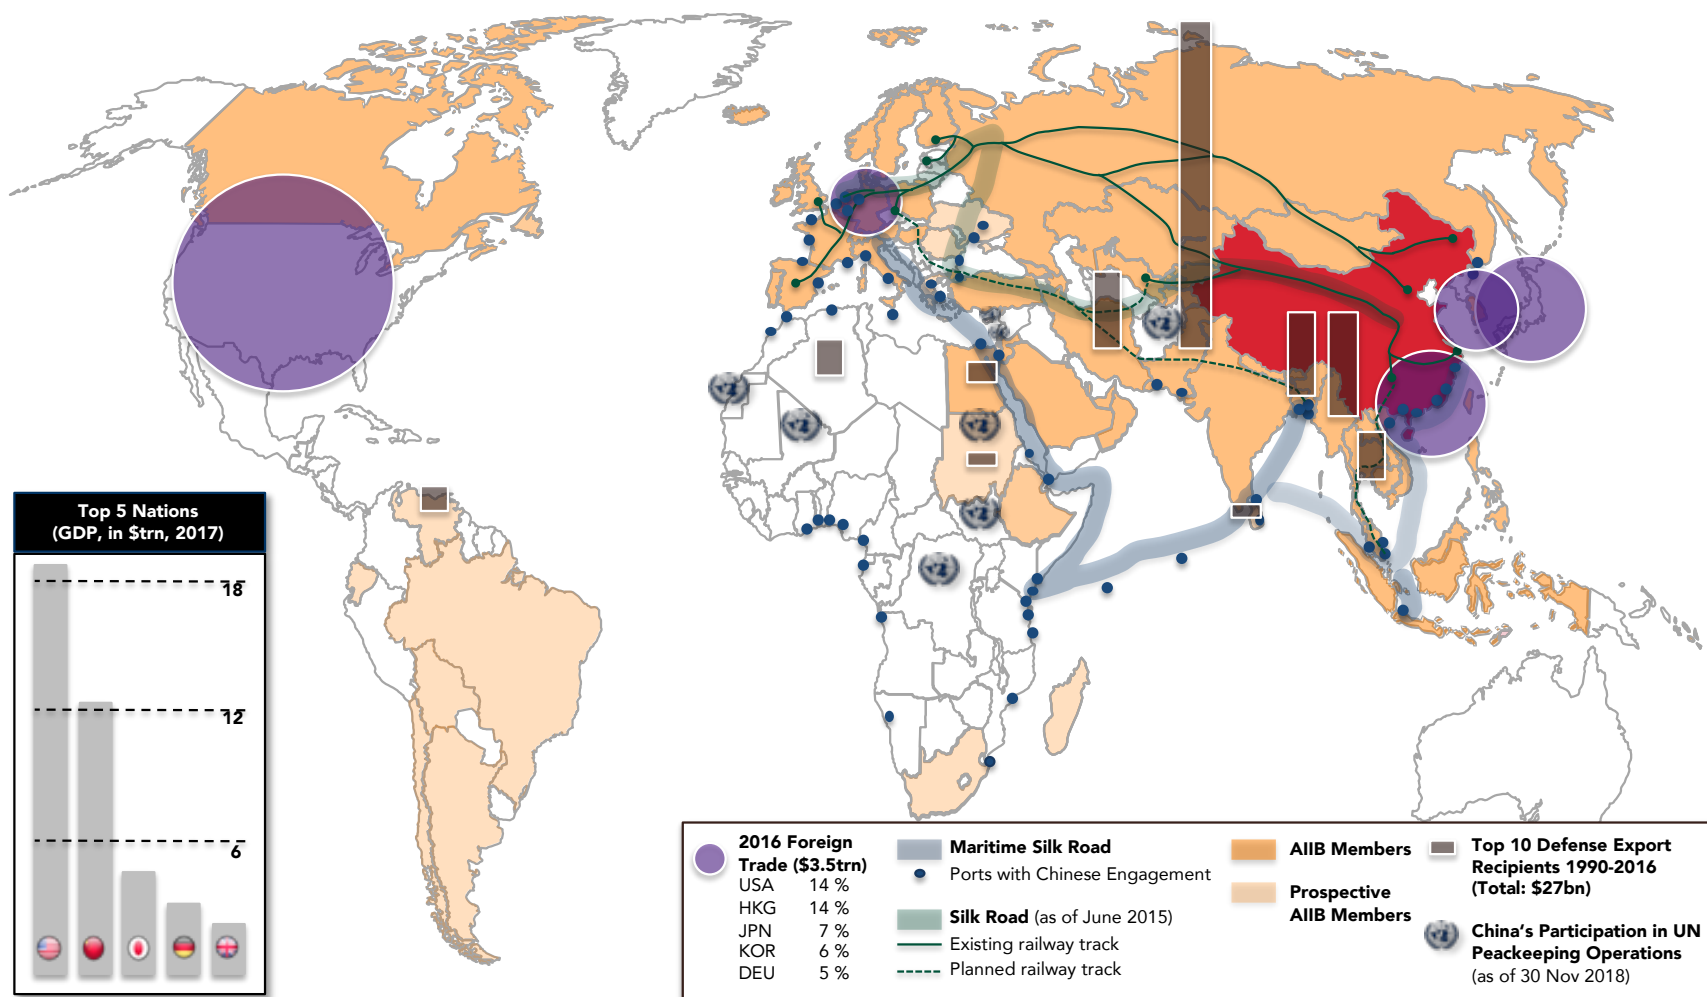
Top 5 Nations
(GDP, in $trn, 2017)

18

12

6

2016 Foreign Trade ($3.5trn)

| | |
|---|---|
| USA | 14 % |
| HKG | 14 % |
| JPN | 7 % |
| KOR | 6 % |
| DEU | 5 % |

Maritime Silk Road
Ports with Chinese Engagement

Silk Road (as of June 2015)
Existing railway track
Planned railway track

AIIB Members

Prospective AIIB Members

Top 10 Defense Export Recipients 1990-2016 (Total: $27bn)

China's Participation in UN Peacekeeping Operations (as of 30 Nov 2018)